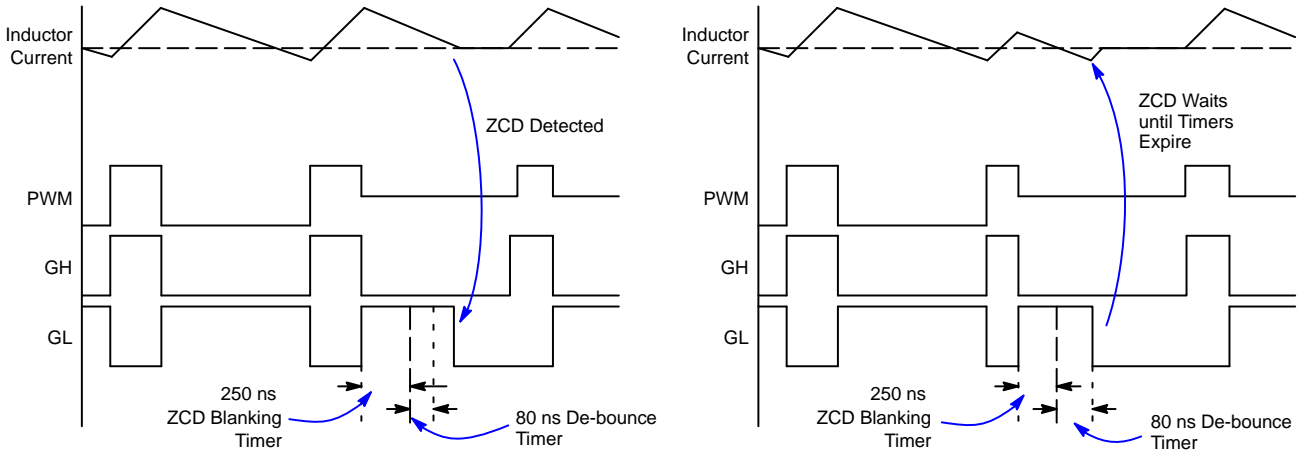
Inductor Current

ZCD Detected

PWM

GH

GL

250 ns ZCD Blanking Timer

80 ns De-bounce Timer

Inductor Current

ZCD Waits until Timers Expire

PWM

GH

GL

250 ns ZCD Blanking Timer

80 ns De-bounce Timer